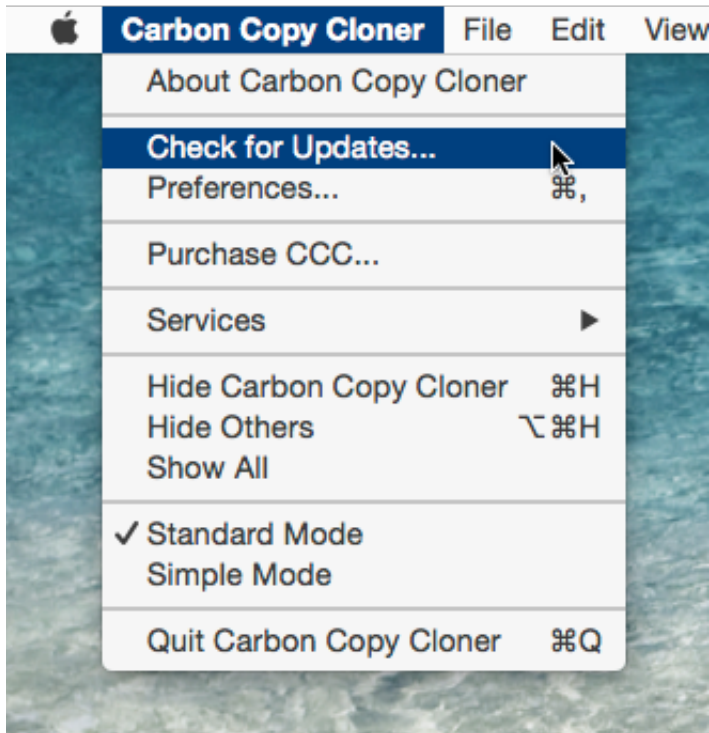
Carbon Copy Cloner File Edit View

About Carbon Copy Cloner

Check for Updates...
Preferences... ⌘,

Purchase CCC...

Services ▶

Hide Carbon Copy Cloner ⌘H
Hide Others ⌥⌘H
Show All

✓ Standard Mode
Simple Mode

Quit Carbon Copy Cloner ⌘Q